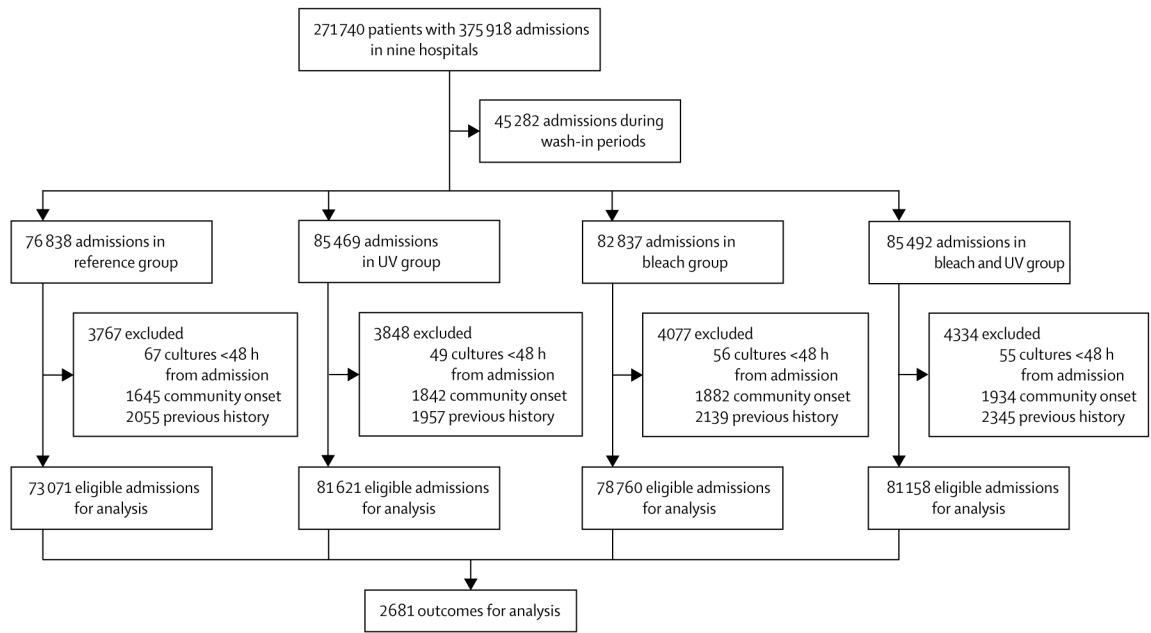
271 740 patients with 375 918 admissions in nine hospitals

45 282 admissions during wash-in periods

76 838 admissions in reference group

85 469 admissions in UV group

82 837 admissions in bleach group

85 492 admissions in bleach and UV group

3767 excluded
67 cultures <48 h from admission
1645 community onset
2055 previous history

3848 excluded
49 cultures <48 h from admission
1842 community onset
1957 previous history

4077 excluded
56 cultures <48 h from admission
1882 community onset
2139 previous history

4334 excluded
55 cultures <48 h from admission
1934 community onset
2345 previous history

73 071 eligible admissions for analysis

81 621 eligible admissions for analysis

78 760 eligible admissions for analysis

81 158 eligible admissions for analysis

2681 outcomes for analysis